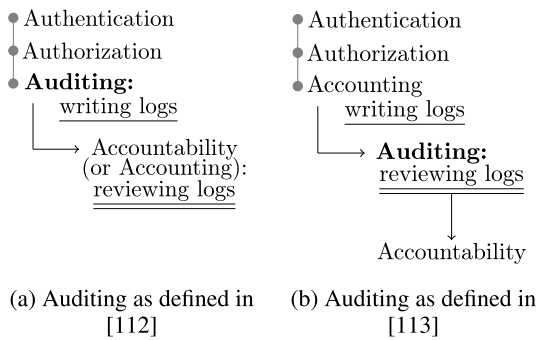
Authentication
Authorization
**Auditing:**
writing logs

Accountability
(or Accounting):
reviewing logs

Authentication
Authorization
Accounting
writing logs

**Auditing:**
reviewing logs

Accountability

(a) Auditing as defined in [112]

(b) Auditing as defined in [113]